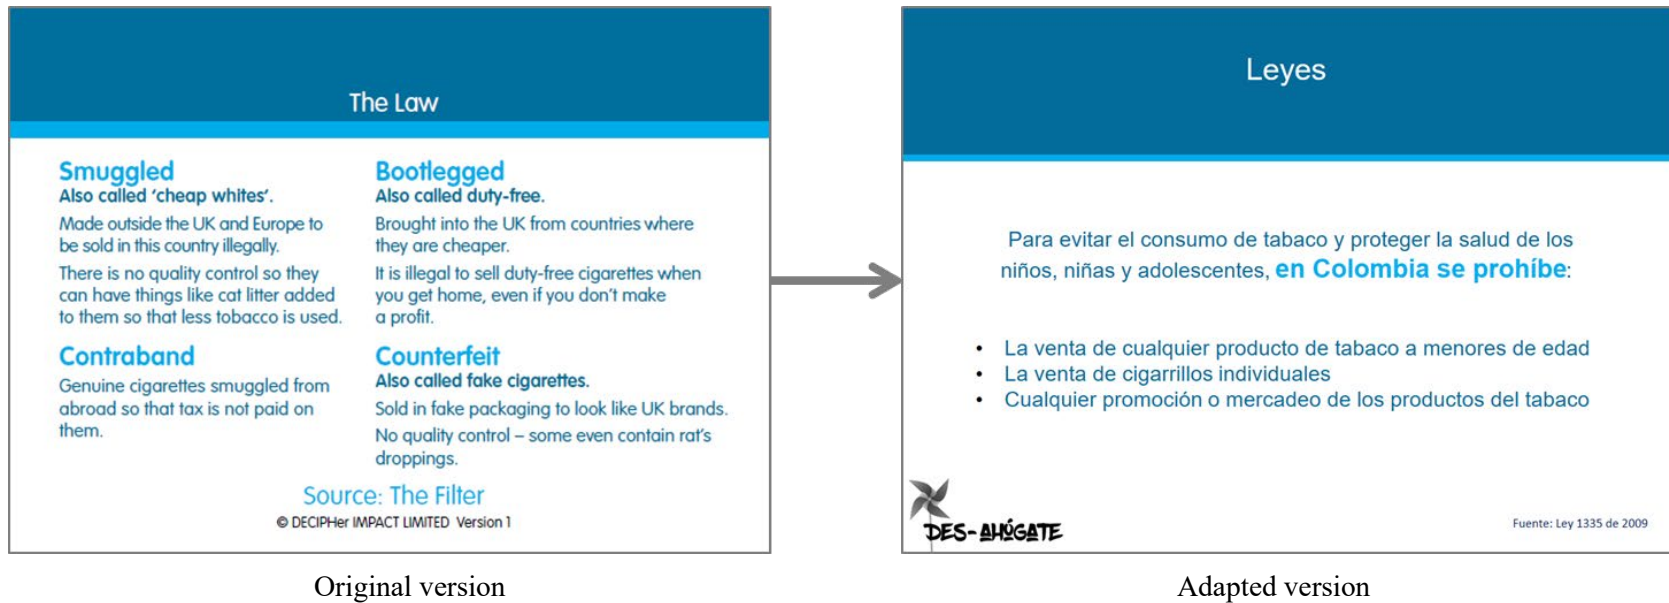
The Law

Smuggled
Also called 'cheap whites'.
Made outside the UK and Europe to be sold in this country illegally.
There is no quality control so they can have things like cat litter added to them so that less tobacco is used.

Contraband
Genuine cigarettes smuggled from abroad so that tax is not paid on them.

Bootlegged
Also called duty-free.
Brought into the UK from countries where they are cheaper.
It is illegal to sell duty-free cigarettes when you get home, even if you don't make a profit.

Counterfeit
Also called fake cigarettes.
Sold in fake packaging to look like UK brands.
No quality control – some even contain rat's droppings.

Source: The Filter
© DECIPHer IMPACT LIMITED Version 1

Original version

Leyes

Para evitar el consumo de tabaco y proteger la salud de los niños, niñas y adolescentes, en Colombia se prohíbe:

• La venta de cualquier producto de tabaco a menores de edad
• La venta de cigarrillos individuales
• Cualquier promoción o mercadeo de los productos del tabaco

DES-AHÓGATE

Fuente: Ley 1335 de 2009

Adapted version